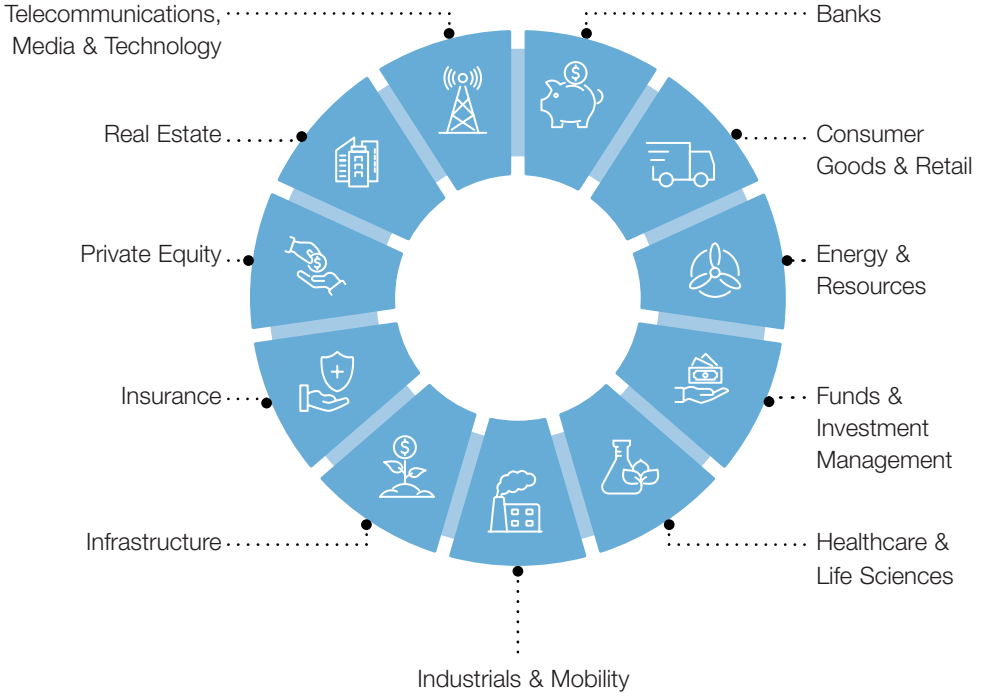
Telecommunications, Media & Technology

Banks

Real Estate

Consumer Goods & Retail

Private Equity

Energy & Resources

Insurance

Funds & Investment Management

Infrastructure

Healthcare & Life Sciences

Industrials & Mobility